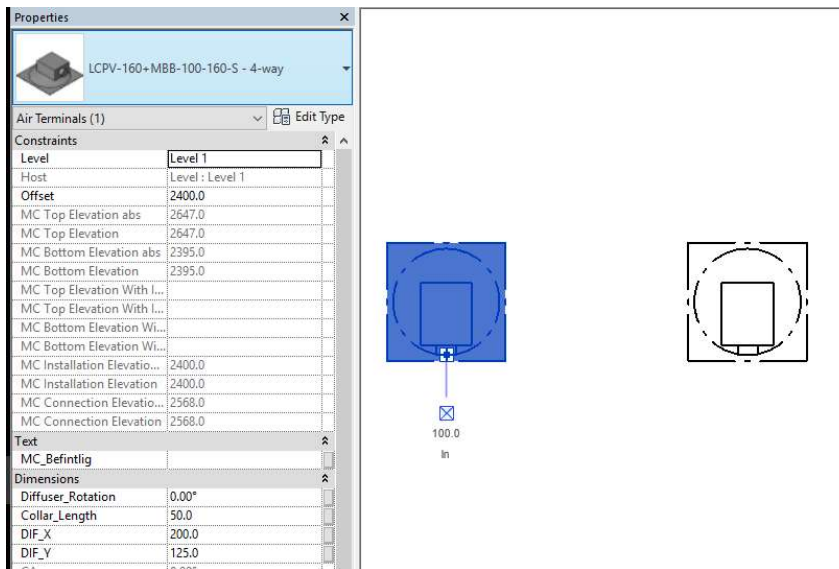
Properties

LCPV-160+MBB-100-160-S - 4-way

Air Terminals (1)
Edit Type

| Constraints | |
|---|---|
| Level | Level 1 |
| Host | Level : Level 1 |
| Offset | 2400.0 |
| MC Top Elevation abs | 2647.0 |
| MC Top Elevation | 2647.0 |
| MC Bottom Elevation abs | 2395.0 |
| MC Bottom Elevation | 2395.0 |
| MC Top Elevation With I... | |
| MC Top Elevation With I... | |
| MC Bottom Elevation Wi... | |
| MC Bottom Elevation Wi... | |
| MC Installation Elevatio... | 2400.0 |
| MC Installation Elevation | 2400.0 |
| MC Connection Elevatio... | 2568.0 |
| MC Connection Elevation | 2568.0 |
| Text | |
| MC_Befintlig | |
| Dimensions | |
| Diffuser_Rotation | 0.00° |
| Collar_Length | 50.0 |
| DIF_X | 200.0 |
| DIF_Y | 125.0 |

100.0
In